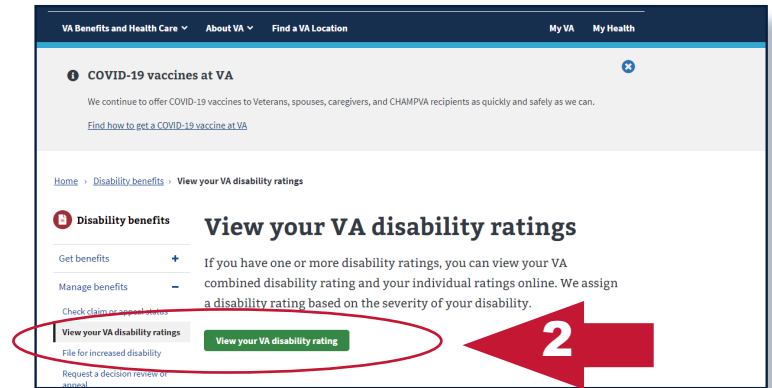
VA Benefits and Health Care About VA Find a VA Location My VA My Health

COVID-19 vaccines at VA

We continue to offer COVID-19 vaccines to Veterans, spouses, caregivers, and CHAMPVA recipients as quickly and safely as we can.

Find how to get a COVID-19 vaccine at VA

Home › Disability benefits › View your VA disability ratings

Disability benefits

Get benefits +

Manage benefits −

Check claim or appeal status

View your VA disability ratings

File for increased disability

Request a decision review or appeal

View your VA disability ratings

If you have one or more disability ratings, you can view your VA combined disability rating and your individual ratings online. We assign a disability rating based on the severity of your disability.

View your VA disability rating

2